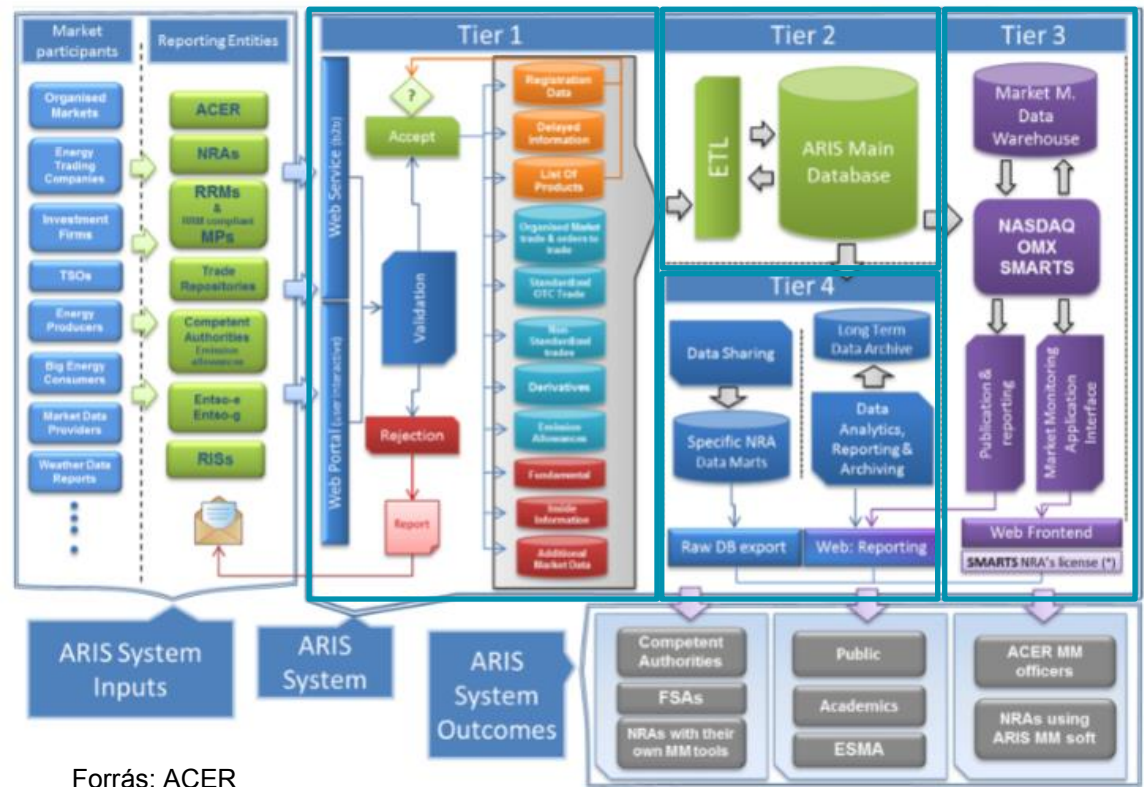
Market participants

Reporting Entities

Organised Markets

Energy Trading Companies

Investment Firms

TSOs

Energy Producers

Big Energy Consumers

Market Data Providers

Weather Data Reports

ACER

NRAs

RRMs & RRM compliant MPs

Trade Repositories

Competent Authorities Emission allowances

Entso-e Entso-g

RISs

Tier 1

Web Service (b2b)

Web Portal (user interactive)

?

Accept

Validation

Rejection

Report

Registration Data

Delayed Information

List Of Products

Organised Market trade & orders to trade

Standardized OTC Trade

Non Standardized trades

Derivatives

Emission Allowances

Fundamental

Inside Information

Additional Market Data

Tier 2

ETL

ARIS Main Database

Tier 3

Market M. Data Warehouse

NASDAQ OMX SMARTS

Publication & reporting

Market Monitoring Application Interface

Web Frontend

SMARTS NRA's license (*)

Tier 4

Data Sharing

Specific NRA Data Marts

Long Term Data Archive

Data Analytics, Reporting & Archiving

Raw DB export

Web: Reporting

ARIS System Inputs

ARIS System

ARIS System Outcomes

Competent Authorities

FSAs

NRAs with their own MM tools

Public

Academics

ESMA

ACER MM officers

NRAs using ARIS MM soft

Forrás: ACER